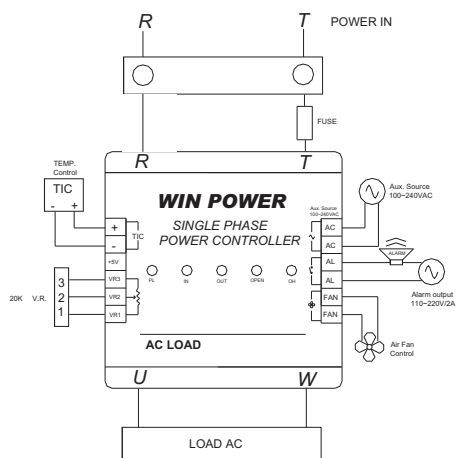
R
T
POWER IN

FUSE

R
T

TEMP. Control
TIC
-
+

WIN POWER
SINGLE PHASE
POWER CONTROLLER

+
-
TIC
+5V
VR3
VR2
VR1

3
2
1
20K V.R.

PL
IN
OUT
OPEN
OH

Aux. Source 100~240VAC
AC
AC
AL
AL
FAN
FAN

Aux. Source 100~240VAC
ALARM
Alarm output 110~220V/2A
Air Fan Control

AC LOAD

U
W

LOAD AC